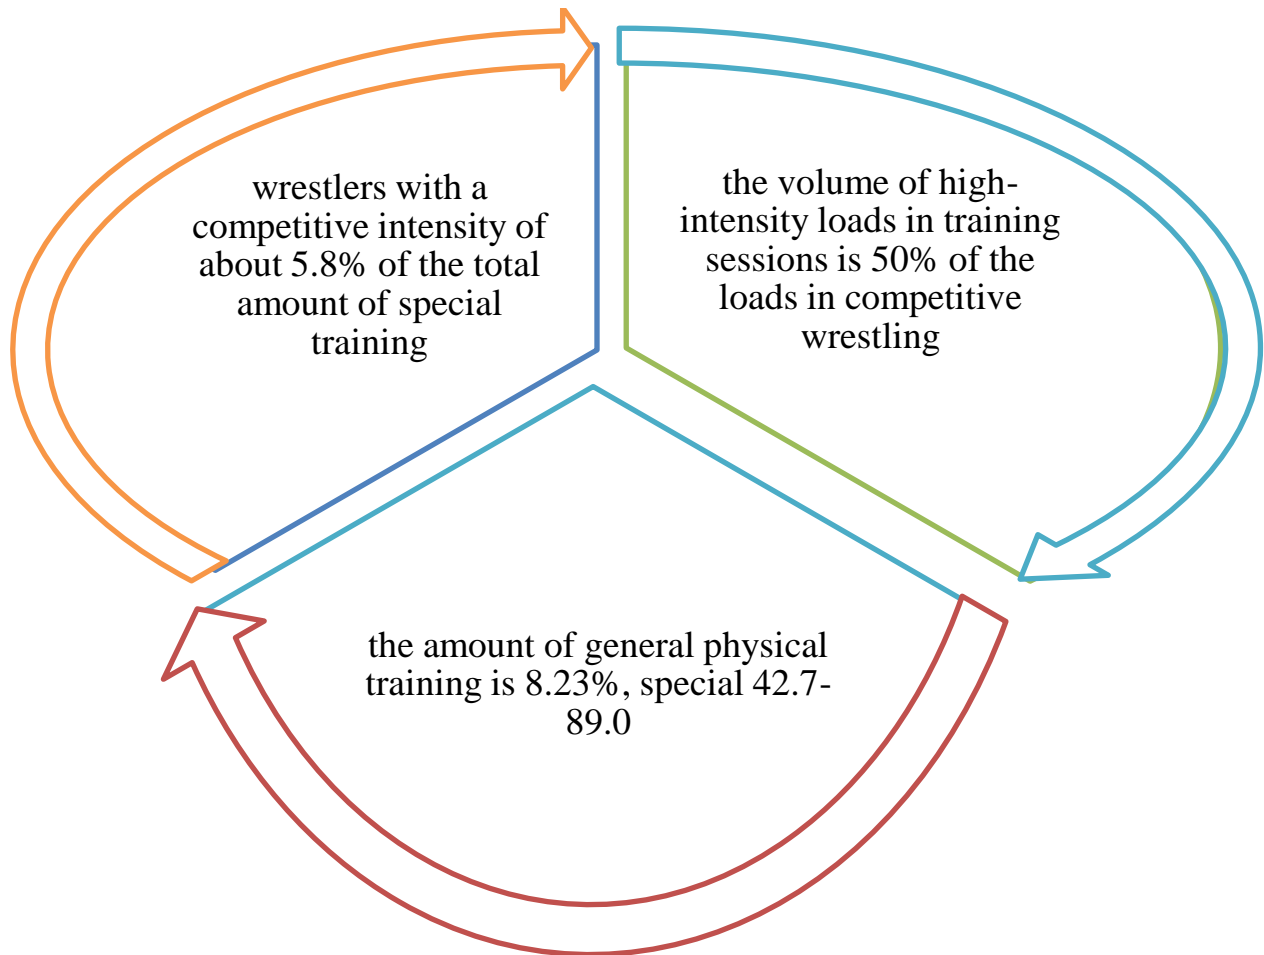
wrestlers with a competitive intensity of about 5.8% of the total amount of special training

the volume of high-intensity loads in training sessions is 50% of the loads in competitive wrestling

the amount of general physical training is 8.23%, special 42.7-89.0